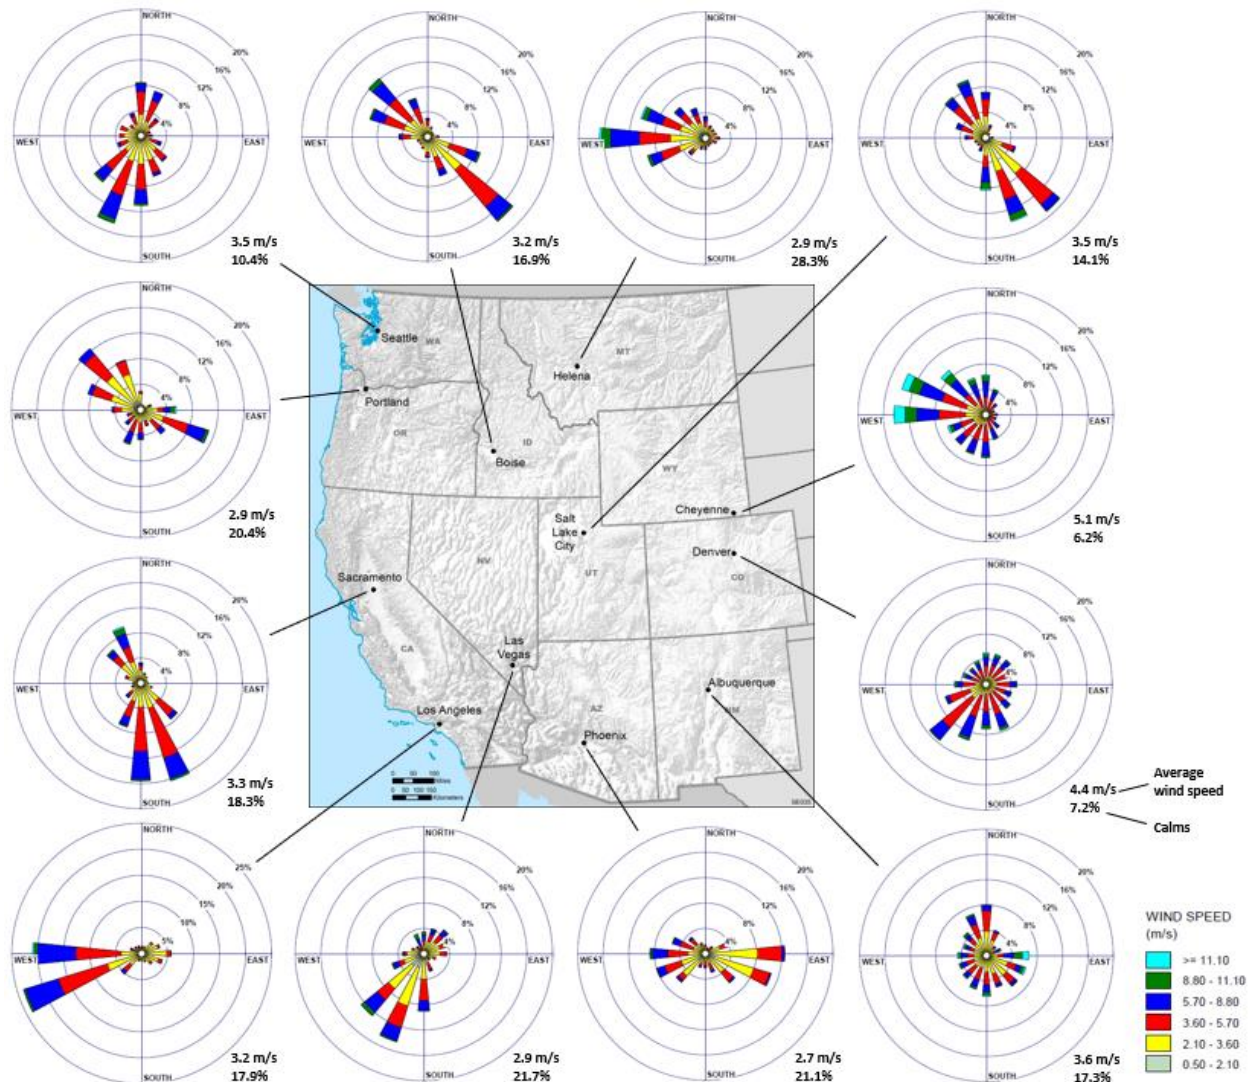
NORTH
20%
16%
12%
8%
4%
WEST
EAST
SOUTH
3.5 m/s
10.4%

NORTH
20%
16%
12%
8%
4%
WEST
EAST
SOUTH
3.2 m/s
16.9%

NORTH
20%
16%
12%
8%
4%
WEST
EAST
SOUTH
2.9 m/s
28.3%

NORTH
20%
16%
12%
8%
4%
WEST
EAST
SOUTH
3.5 m/s
14.1%

NORTH
20%
16%
12%
8%
4%
WEST
EAST
SOUTH
2.9 m/s
20.4%

NORTH
20%
16%
12%
8%
4%
WEST
EAST
SOUTH
5.1 m/s
6.2%

NORTH
20%
16%
12%
8%
4%
WEST
EAST
SOUTH
3.3 m/s
18.3%

NORTH
20%
16%
12%
8%
4%
WEST
EAST
SOUTH
4.4 m/s
7.2%
Average wind speed
Calms

Seattle
WA
Helena
MT
Portland
OR
ID
Boise
WY
Cheyenne
Salt Lake City
Denver
NV
UT
CO
Sacramento
CA
Las Vegas
Albuquerque
Los Angeles
AZ
NM
Phoenix
0 50 100 Miles
0 50 100 150 Kilometers

NORTH
25%
20%
15%
10%
5%
WEST
EAST
SOUTH
3.2 m/s
17.9%

NORTH
20%
16%
12%
8%
4%
WEST
EAST
SOUTH
2.9 m/s
21.7%

NORTH
20%
16%
12%
8%
4%
WEST
EAST
SOUTH
2.7 m/s
21.1%

NORTH
20%
16%
12%
8%
4%
WEST
EAST
SOUTH
3.6 m/s
17.3%

WIND SPEED (m/s)
>= 11.10
8.80 - 11.10
5.70 - 8.80
3.60 - 5.70
2.10 - 3.60
0.50 - 2.10